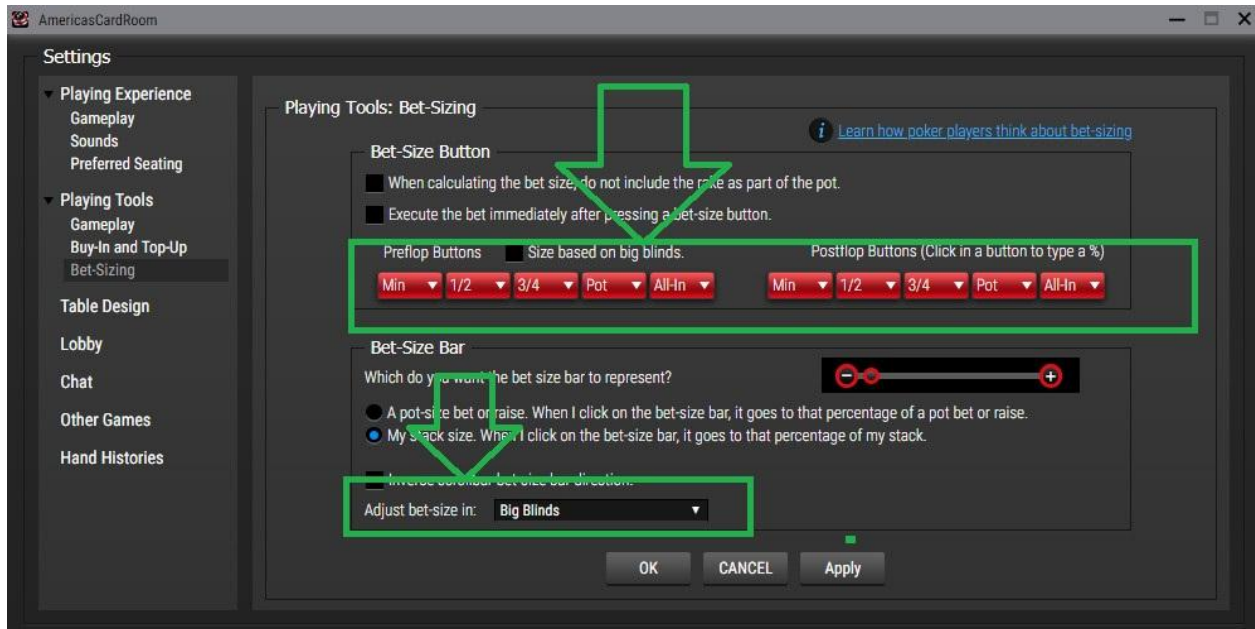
AmericasCardRoom

Settings

Playing Experience
Gameplay
Sounds
Preferred Seating

Playing Tools
Gameplay
Buy-In and Top-Up
Bet-Sizing

Table Design

Lobby

Chat

Other Games

Hand Histories

Playing Tools: Bet-Sizing

Learn how poker players think about bet-sizing

Bet-Size Button

When calculating the bet size, do not include the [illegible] as part of the pot.

Execute the bet immediately after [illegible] a bet-size button.

Preflop Buttons Size based on big blinds.

Postflop Buttons (Click in a button to type a %)

Min 1/2 3/4 Pot All-In

Min 1/2 3/4 Pot All-In

Bet-Size Bar

Which do you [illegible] the bet size bar to represent?

A pot-size bet or raise. When I click on the bet-size bar, it goes to that percentage of a pot bet or raise.

My stack size. When I click on the bet-size bar, it goes to that percentage of my stack.

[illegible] bet size bar direction.

Adjust bet-size in: Big Blinds

OK CANCEL Apply